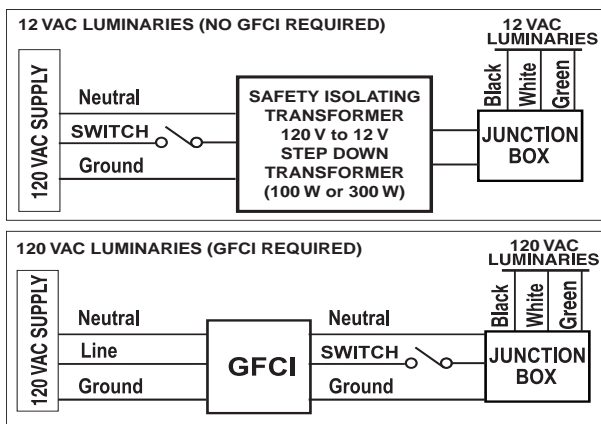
12 VAC LUMINARIES (NO GFCI REQUIRED)

12 VAC LUMINARIES

120 VAC SUPPLY

Neutral

SWITCH

Ground

SAFETY ISOLATING TRANSFORMER 120 V to 12 V STEP DOWN TRANSFORMER (100 W or 300 W)

Black

White

Green

JUNCTION BOX

120 VAC LUMINARIES (GFCI REQUIRED)

120 VAC LUMINARIES

120 VAC SUPPLY

Neutral

Line

Ground

GFCI

Neutral

SWITCH

Ground

Black

White

Green

JUNCTION BOX